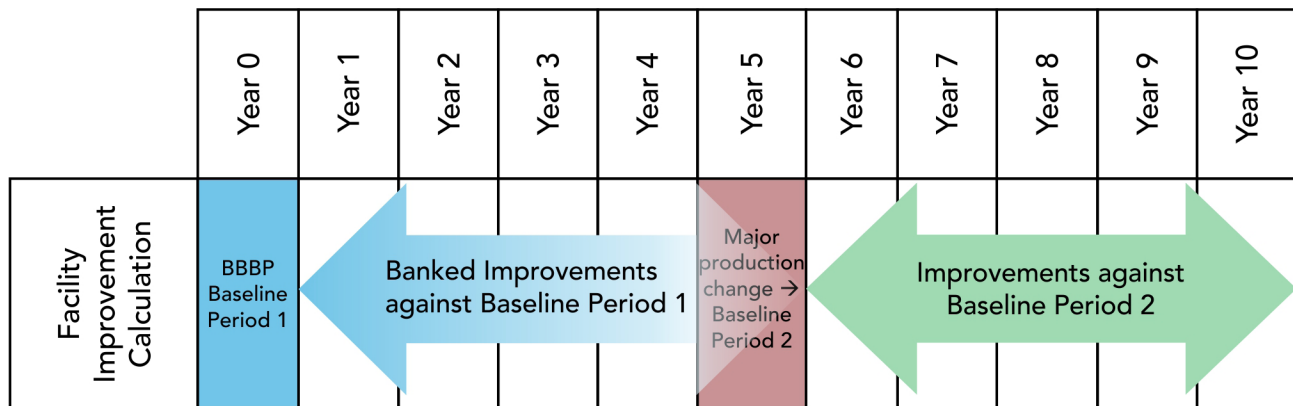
| | Year 0 | Year 1 | Year 2 | Year 3 | Year 4 | Year 5 | Year 6 | Year 7 | Year 8 | Year 9 | Year 10 |
|---|---|---|---|---|---|---|---|---|---|---|---|
| Facility Improvement Calculation | BBBP Baseline Period 1 | Banked Improvements against Baseline Period 1 | | | | Major production change → Baseline Period 2 | Improvements against Baseline Period 2 | | | | |